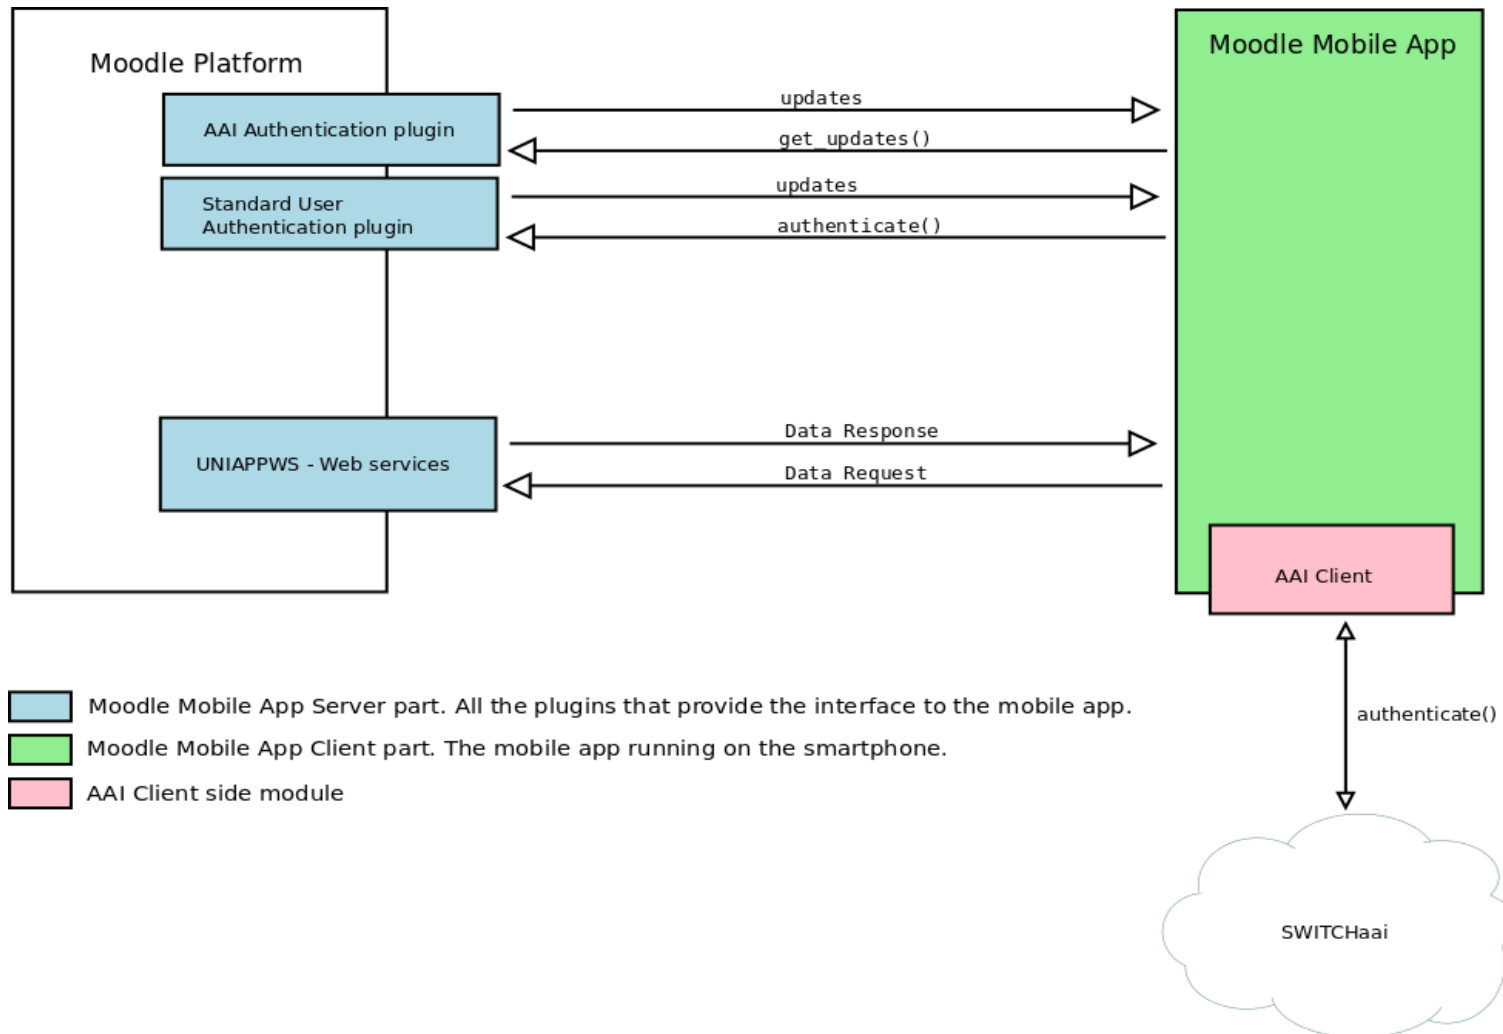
Moodle Platform

AAI Authentication plugin

Standard User Authentication plugin

UNIAPPWS - Web services

updates

get_updates()

updates

authenticate()

Data Response

Data Request

Moodle Mobile App

AAI Client

authenticate()

SWITCHaai

Moodle Mobile App Server part. All the plugins that provide the interface to the mobile app.

Moodle Mobile App Client part. The mobile app running on the smartphone.

AAI Client side module